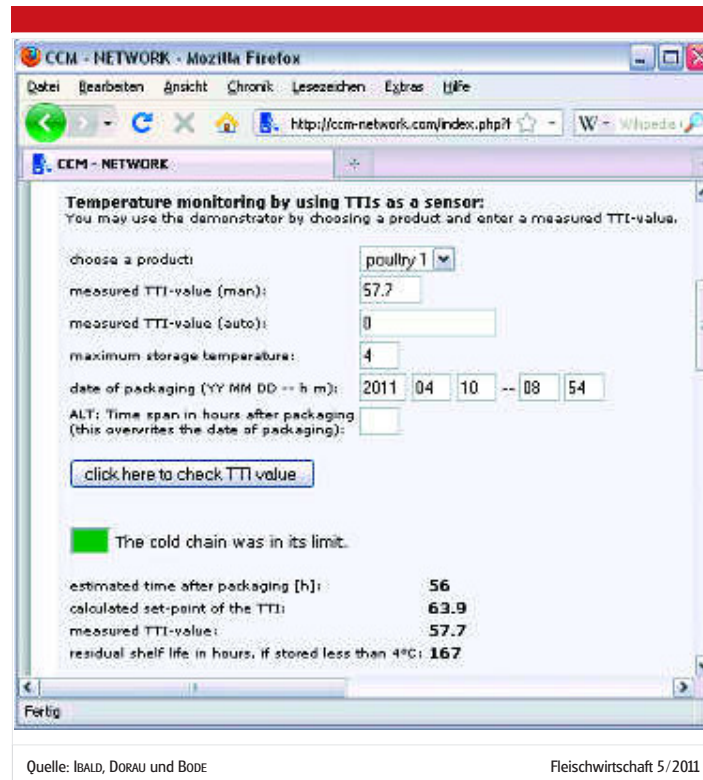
CCM - NETWORK - Mozilla Firefox

Datei Bearbeiten Ansicht Chronik Lesezeichen Extras Hilfe

http://ccm-network.com/index.php?t

Wikipedia

CCM - NETWORK

Temperature monitoring by using TTIs as a sensor:
You may use the demonstrator by choosing a product and enter a measured TTI-value.

| | |
|---|---|
| choose a product: | poultry 1 |
| measured TTI-value (man): | 57.7 |
| measured TTI-value (auto): | 0 |
| maximum storage temperature: | 4 |
| date of packaging (YY MM DD -- h m): | 2011 04 10 -- 08 54 |
| ALT: Time span in hours after packaging (this overwrites the date of packaging): | |

click here to check TTI value

The cold chain was in its limit.

| | |
|---|---|
| estimated time after packaging [h]: | 56 |
| calculated set-point of the TTI: | 63.9 |
| measured TTI-value: | 57.7 |
| residual shelf life in hours, if stored less than 4°C: | 167 |

Fertig

Quelle: Ibald, Dorau und Bode

Fleischwirtschaft 5/2011